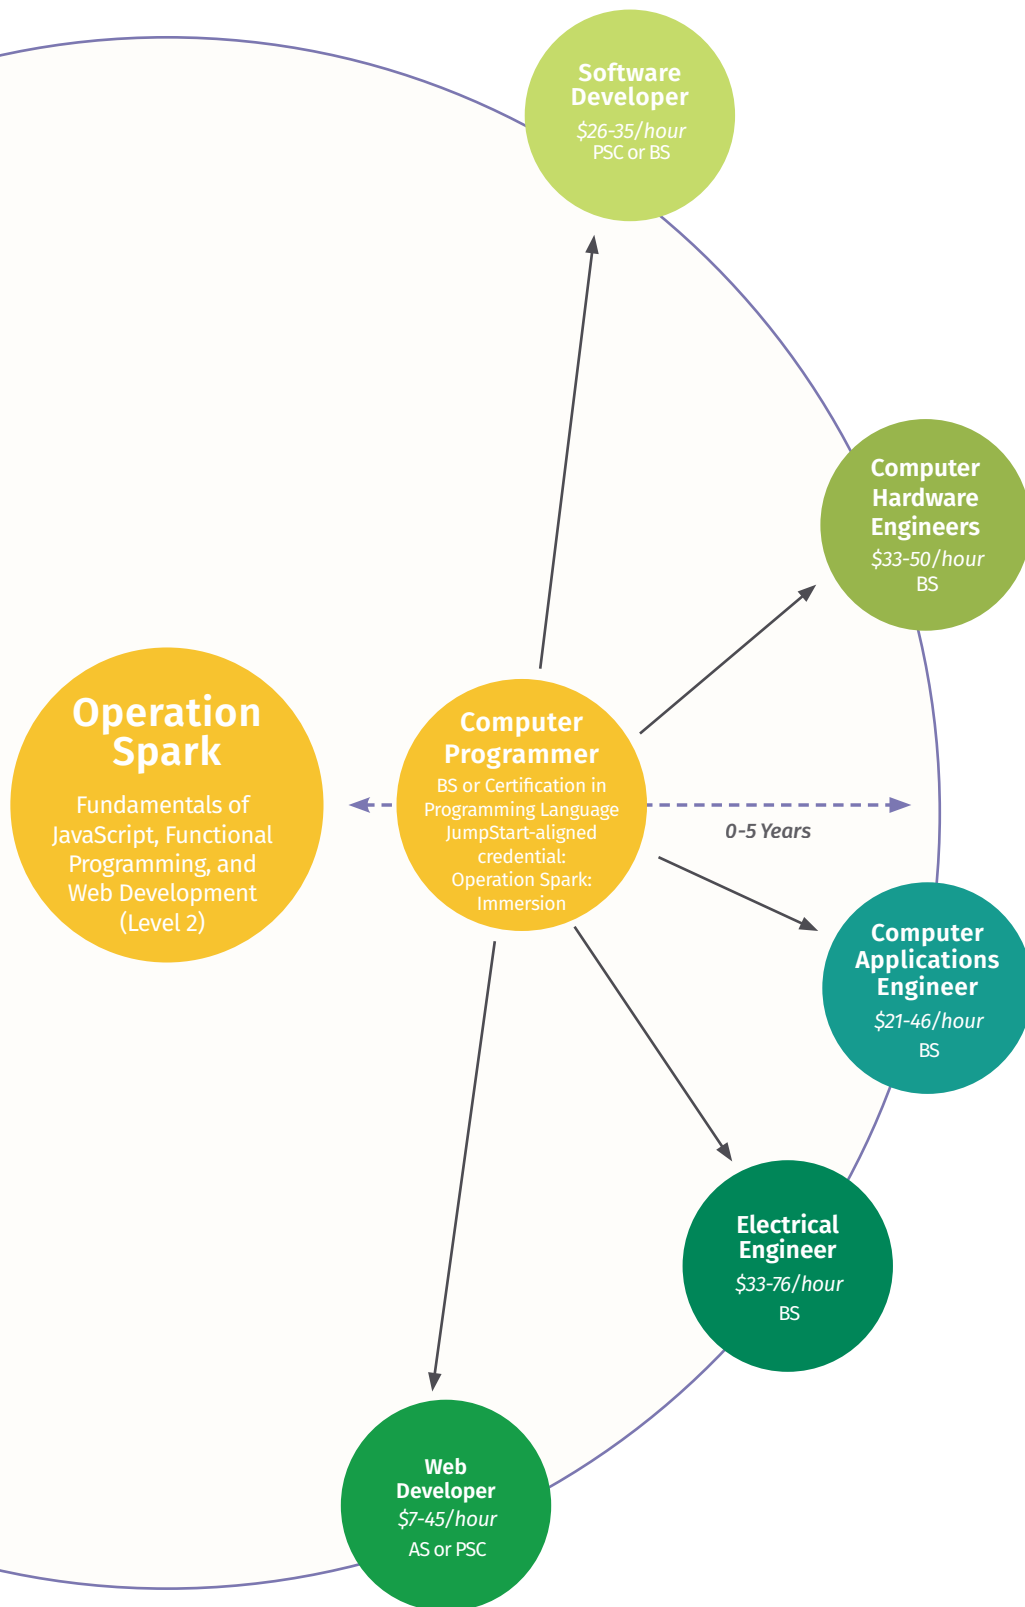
Software Developer
$26-35/hour
PSC or BS

Computer Hardware Engineers
$33-50/hour
BS

Operation Spark
Fundamentals of JavaScript, Functional Programming, and Web Development (Level 2)

Computer Programmer
BS or Certification in Programming Language
JumpStart-aligned credential:
Operation Spark: Immersion

0-5 Years

Computer Applications Engineer
$21-46/hour
BS

Electrical Engineer
$33-76/hour
BS

Web Developer
$7-45/hour
AS or PSC